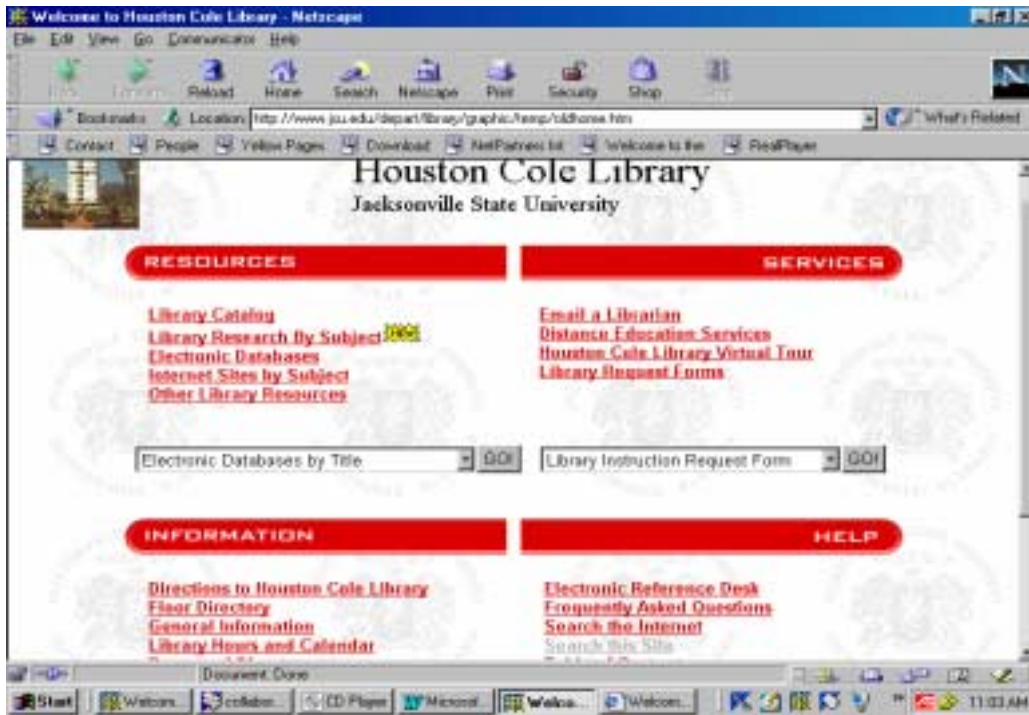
Welcome to Houston Cole Library - Netscape

File Edit View Go Communicator Help

Back Forward Reload Home Search Netscape Print Security Shop Stop

Bookmarks Location: http://www.jsu.edu/depart/library/graphic/temp/oldhome.htm What's Related

Contact People Yellow Pages Download NetPartners list Welcome to the RealPlayer

Houston Cole Library
Jacksonville State University

RESOURCES

SERVICES

Library Catalog
Library Research By Subject NEW
Electronic Databases
Internet Sites by Subject
Other Library Resources

Email a Librarian
Distance Education Services
Houston Cole Library Virtual Tour
Library Request Forms

Electronic Databases by Title GO!

Library Instruction Request Form GO!

INFORMATION

HELP

Directions to Houston Cole Library
Floor Directory
General Information
Library Hours and Calendar
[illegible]

Electronic Reference Desk
Frequently Asked Questions
Search the Internet
Search this Site
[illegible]

Document: Done

Start Welcom... collabor... CD Player Microsof... Welco... Welcom... 11:03 AM